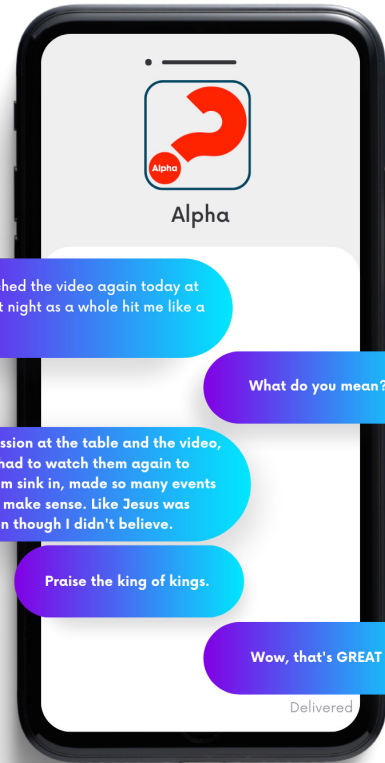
Alpha

Alpha

ched the video again today at t night as a whole hit me like a

What do you mean?

ssion at the table and the video, had to watch them again to m sink in, made so many events make sense. Like Jesus was n though I didn't believe.

Praise the king of kings.

Wow, that's GREAT

Delivered